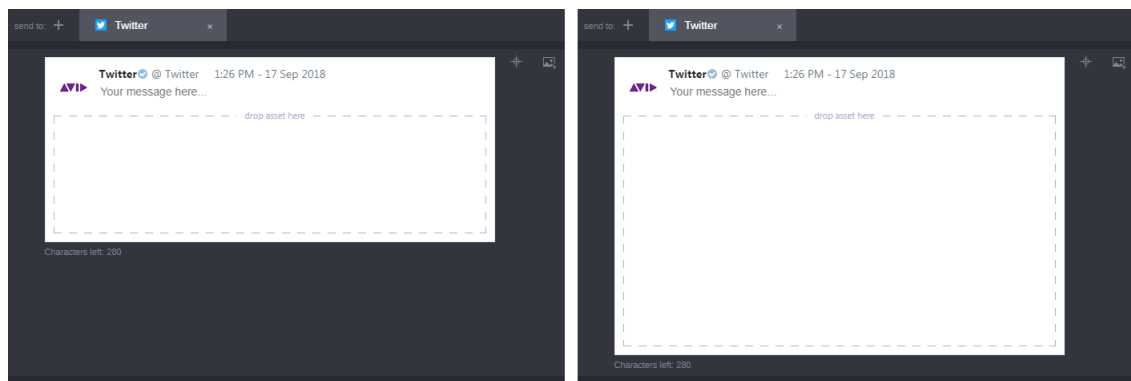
send to: + Twitter ×

AVID Twitter @ Twitter 1:26 PM - 17 Sep 2018
Your message here...

drop asset here

Characters left: 280

send to: + Twitter ×

AVID Twitter @ Twitter 1:26 PM - 17 Sep 2018
Your message here...

drop asset here

Characters left: 280